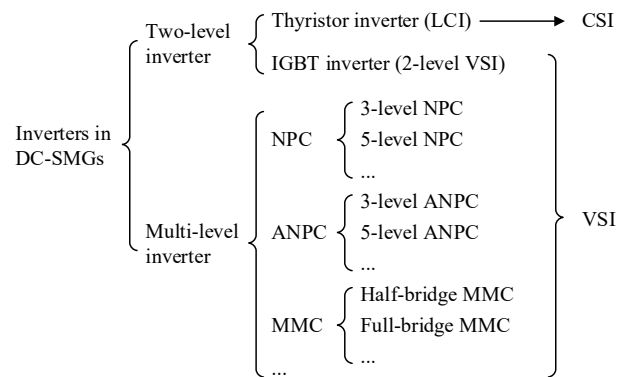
Inverters in DC-SMGs

Two-level inverter

Thyristor inverter (LCI) CSI

IGBT inverter (2-level VSI)

Multi-level inverter

NPC

3-level NPC

5-level NPC

...

ANPC

3-level ANPC

5-level ANPC

...

MMC

Half-bridge MMC

Full-bridge MMC

...

...

VSI